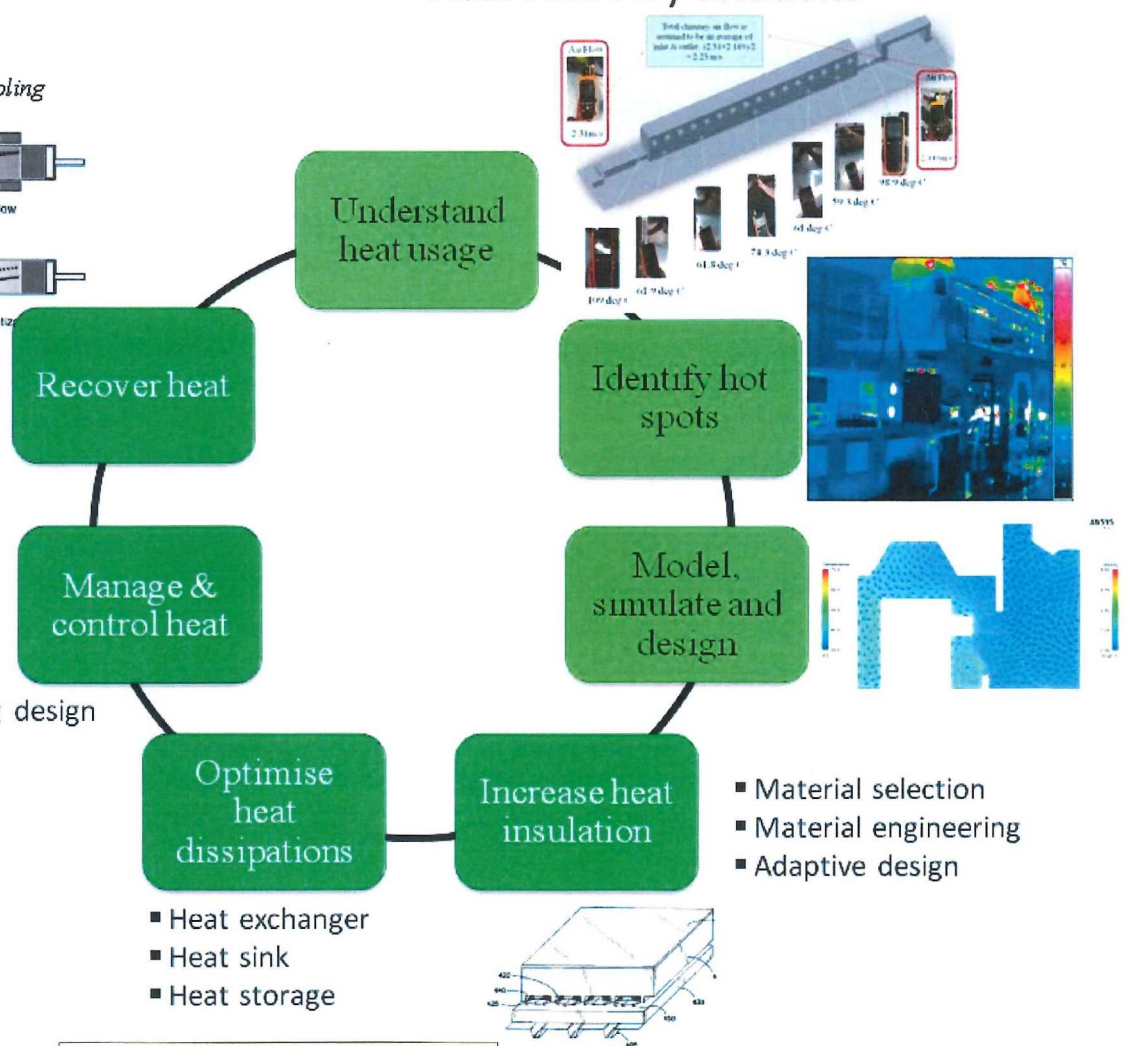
oling

ow

tiz

design

Understand heat usage

Total chimney air flow is assumed to be an average of inlet & outlet: (2.34+2.14)/2 = 2.25 m/s

Air Flow

2.34 m/s

Air Flow

2.14 m/s

98.9 deg C

59.3 deg C

61 deg C

78.8 deg C

61.8 deg C

61.9 deg C

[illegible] deg C

Identify hot spots

Recover heat

Model, simulate and design

ANSYS

Manage & control heat

Optimise heat dissipations

Increase heat insulation

▪ Material selection
▪ Material engineering
▪ Adaptive design

▪ Heat exchanger
▪ Heat sink
▪ Heat storage